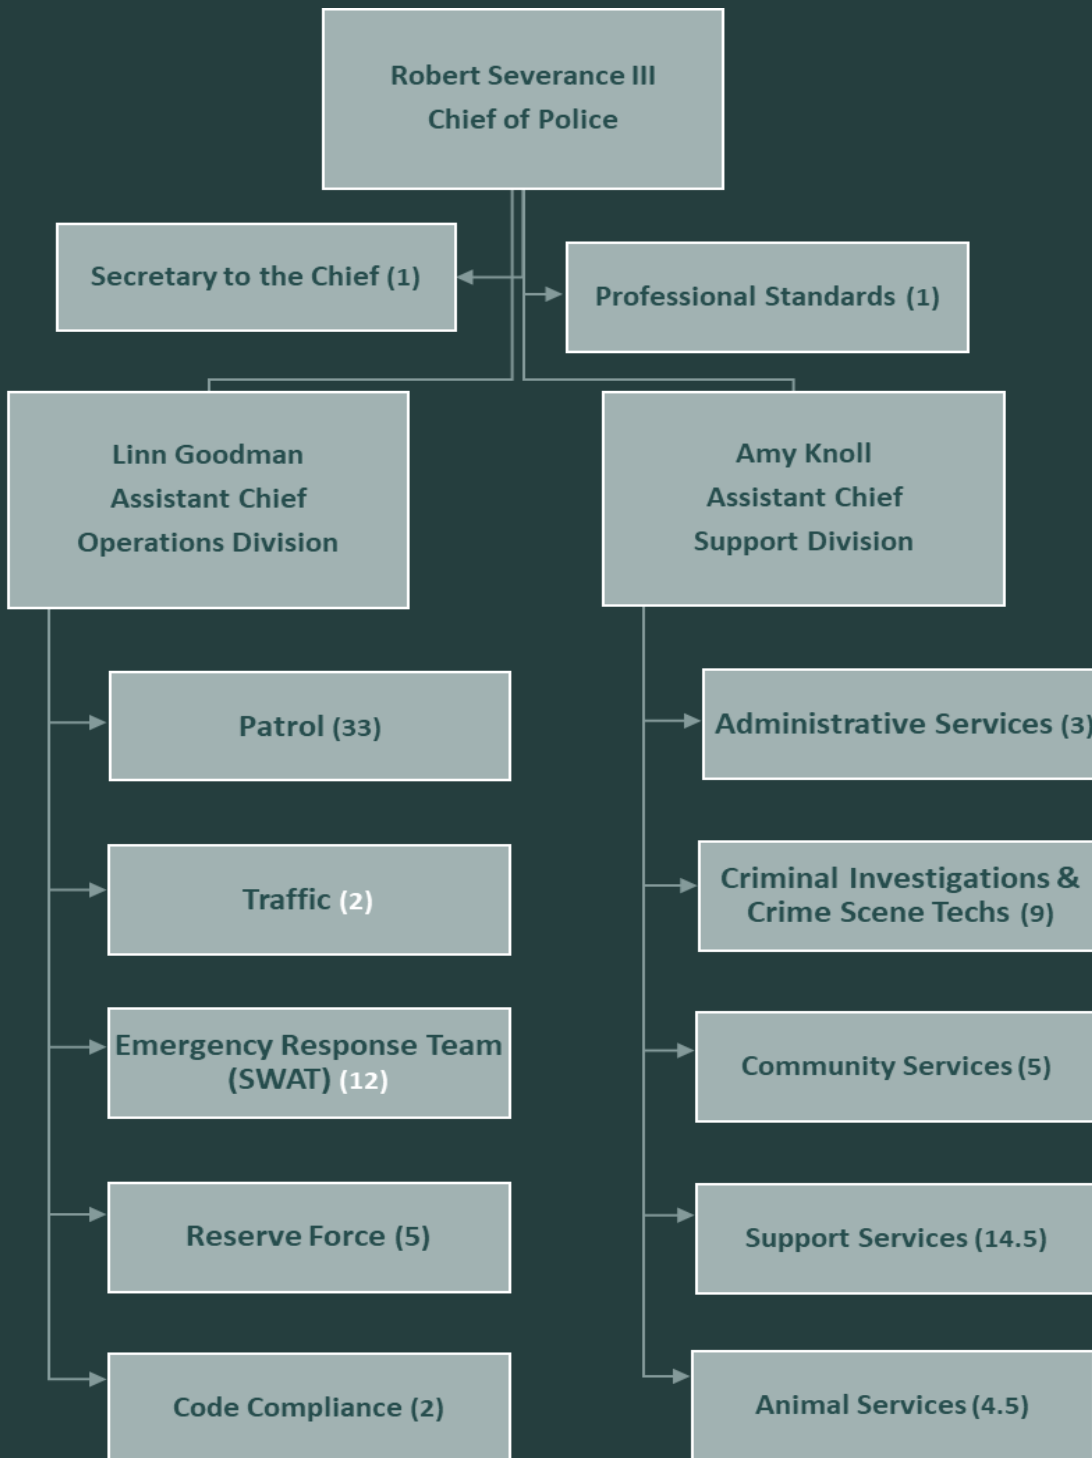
Robert Severance III
Chief of Police

Secretary to the Chief (1)

Professional Standards (1)

Linn Goodman
Assistant Chief
Operations Division

Amy Knoll
Assistant Chief
Support Division

Patrol (33)

Traffic (2)

Emergency Response Team (SWAT) (12)

Reserve Force (5)

Code Compliance (2)

Administrative Services (3)

Criminal Investigations & Crime Scene Techs (9)

Community Services (5)

Support Services (14.5)

Animal Services (4.5)